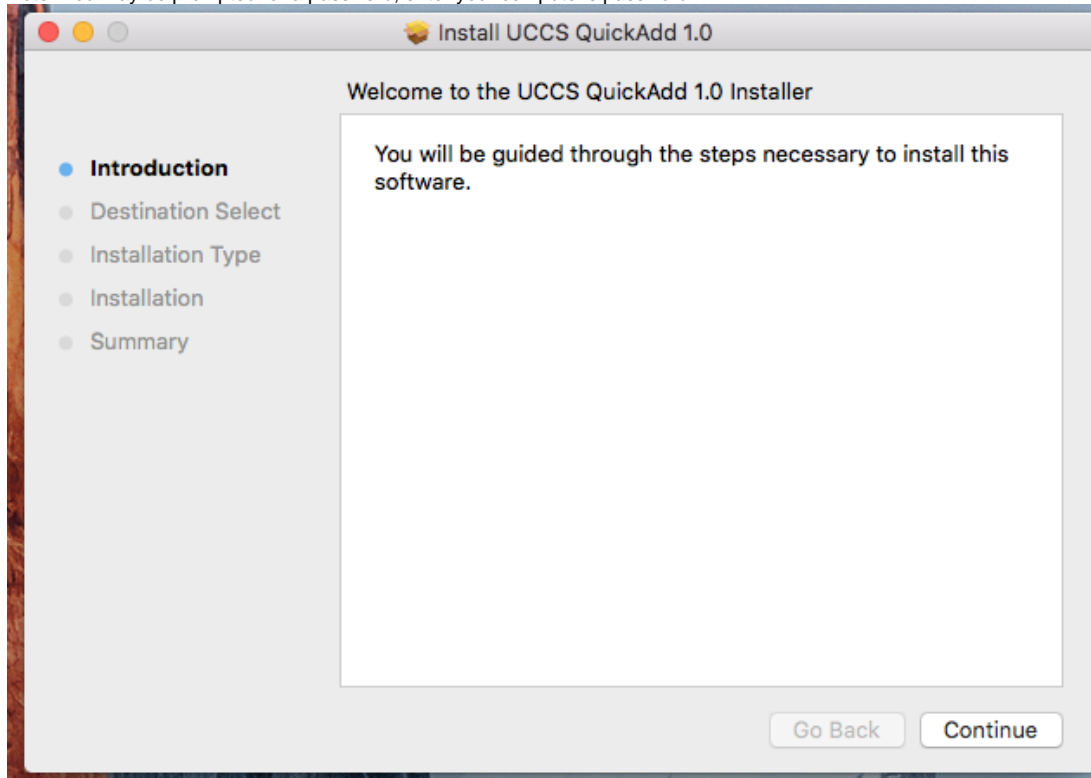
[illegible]

Install UCCS QuickAdd 1.0

Welcome to the UCCS QuickAdd 1.0 Installer

Introduction
Destination Select
Installation Type
Installation
Summary

You will be guided through the steps necessary to install this software.

Go Back
Continue